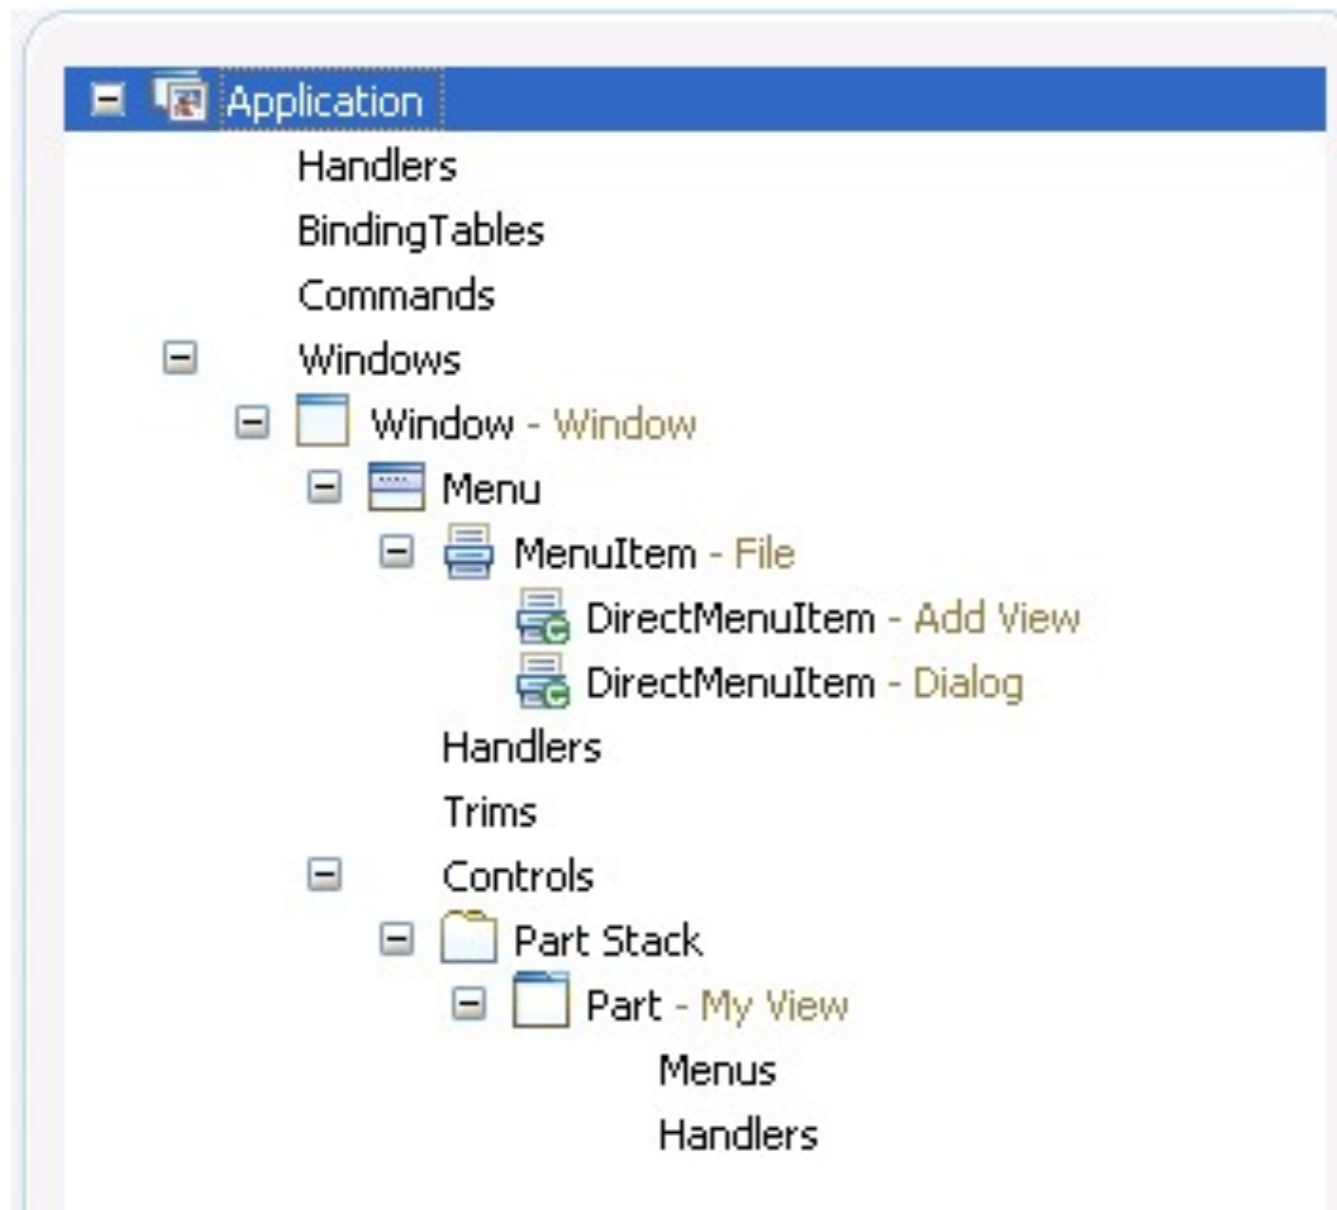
Application
Handlers
BindingTables
Commands
Windows
Window - Window
Menu
MenuItem - File
DirectMenuItem - Add View
DirectMenuItem - Dialog
Handlers
Trims
Controls
Part Stack
Part - My View
Menus
Handlers